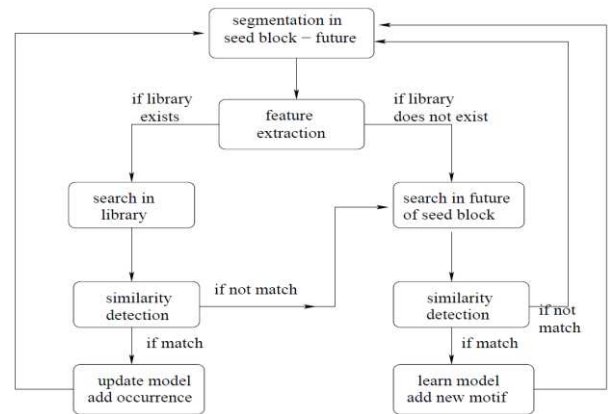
segmentation in seed block − future

if library exists

feature extraction

if library does not exist

search in library

search in future of seed block

similarity detection

if not match

similarity detection

if not match

if match

if match

update model add occurrence

learn model add new motif